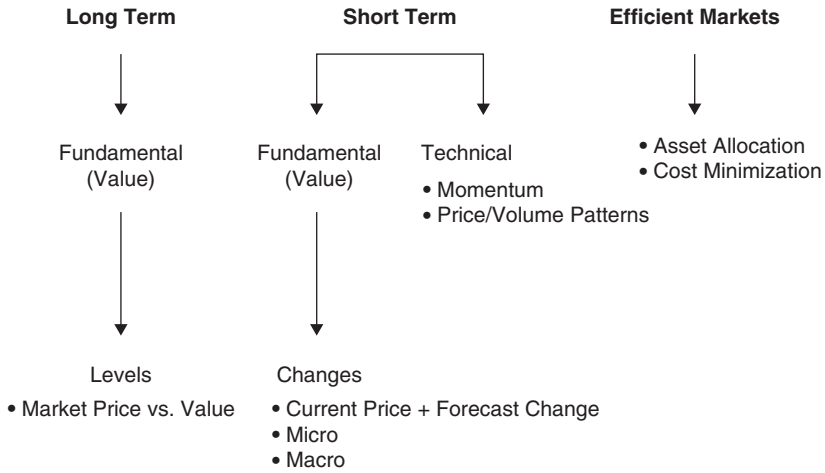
**Long Term**

**Short Term**

**Efficient Markets**

Fundamental (Value)

Fundamental (Value)

Technical

• Momentum
• Price/Volume Patterns

• Asset Allocation
• Cost Minimization

Levels

• Market Price vs. Value

Changes

• Current Price + Forecast Change
• Micro
• Macro